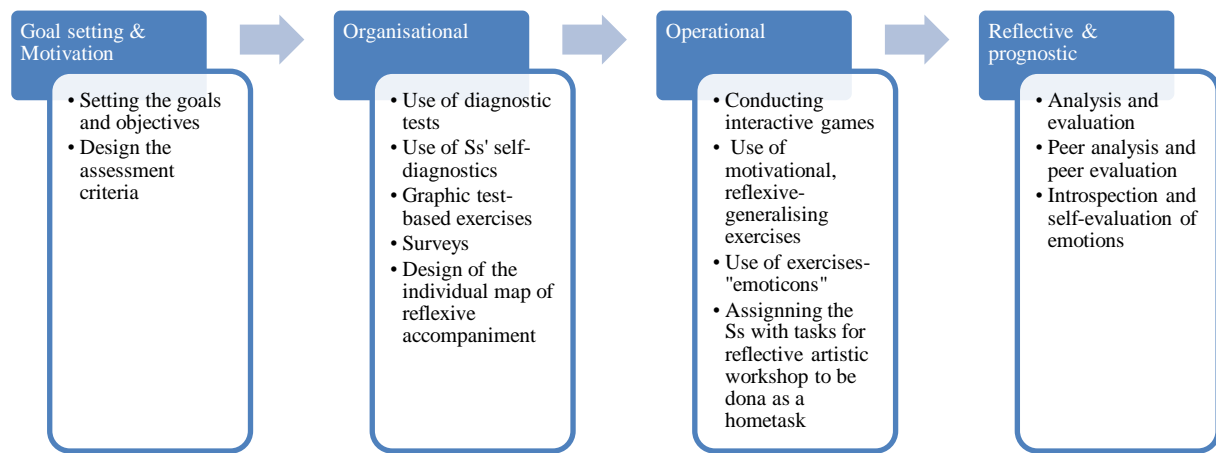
Goal setting & Motivation

• Setting the goals and objectives
• Design the assessment criteria

Organisational

• Use of diagnostic tests
• Use of Ss' self-diagnostics
• Graphic test-based exercises
• Surveys
• Design of the individual map of reflexive accompaniment

Operational

• Conducting interactive games
• Use of motivational, reflexive-generalising exercises
• Use of exercises-"emoticons"
• Assignning the Ss with tasks for reflective artistic workshop to be dona as a hometask

Reflective & prognostic

• Analysis and evaluation
• Peer analysis and peer evaluation
• Introspection and self-evaluation of emotions